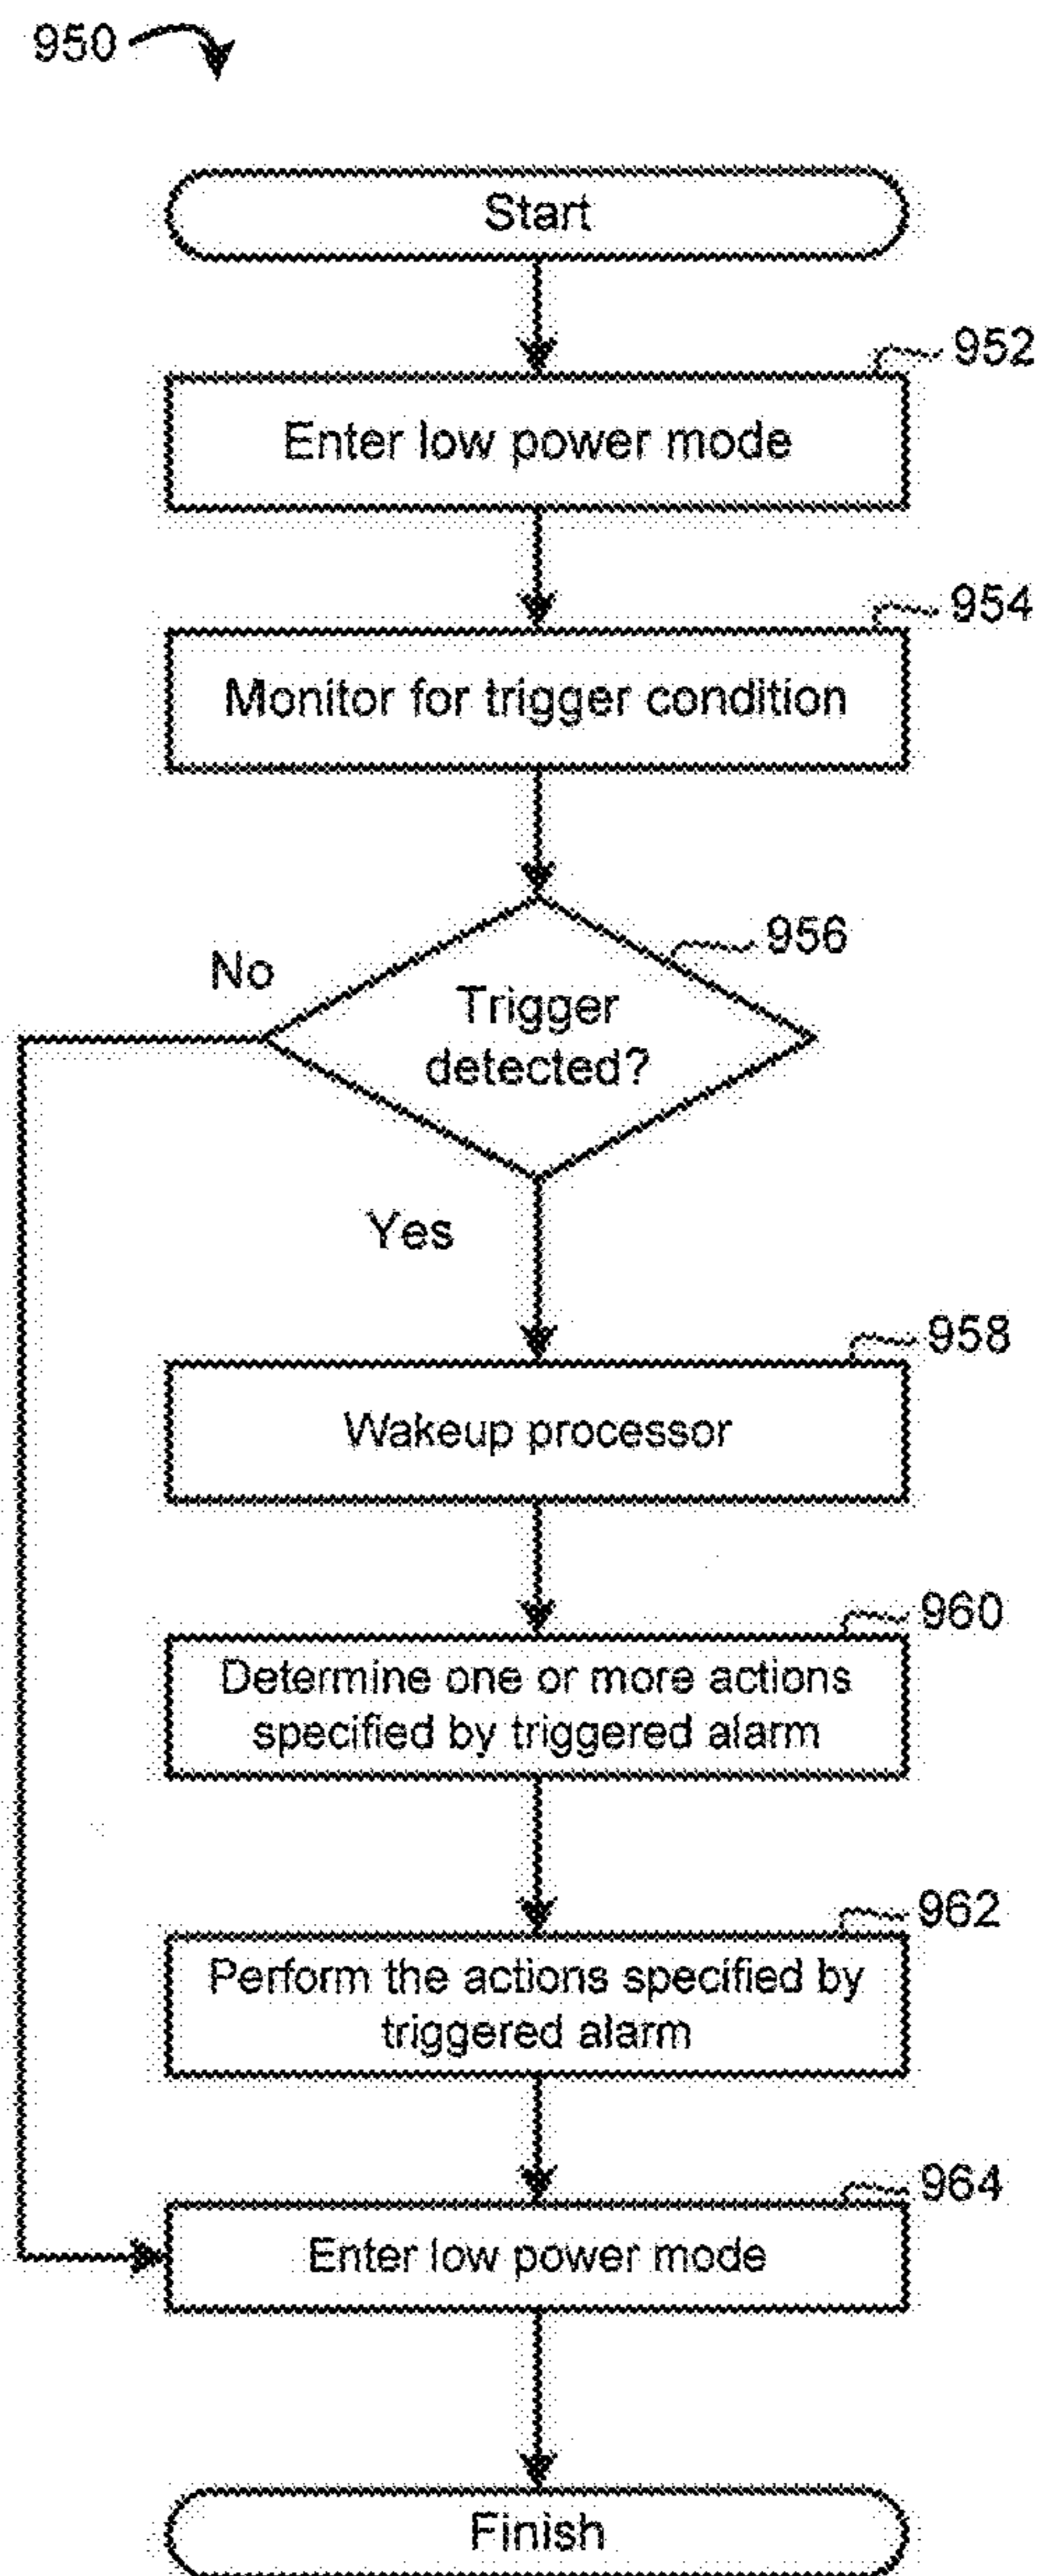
950

Start

952

Enter low power mode

954

Monitor for trigger condition

956

No

Trigger detected?

Yes

958

Wakeup processor

960

Determine one or more actions specified by triggered alarm

962

Perform the actions specified by triggered alarm

964

Enter low power mode

Finish